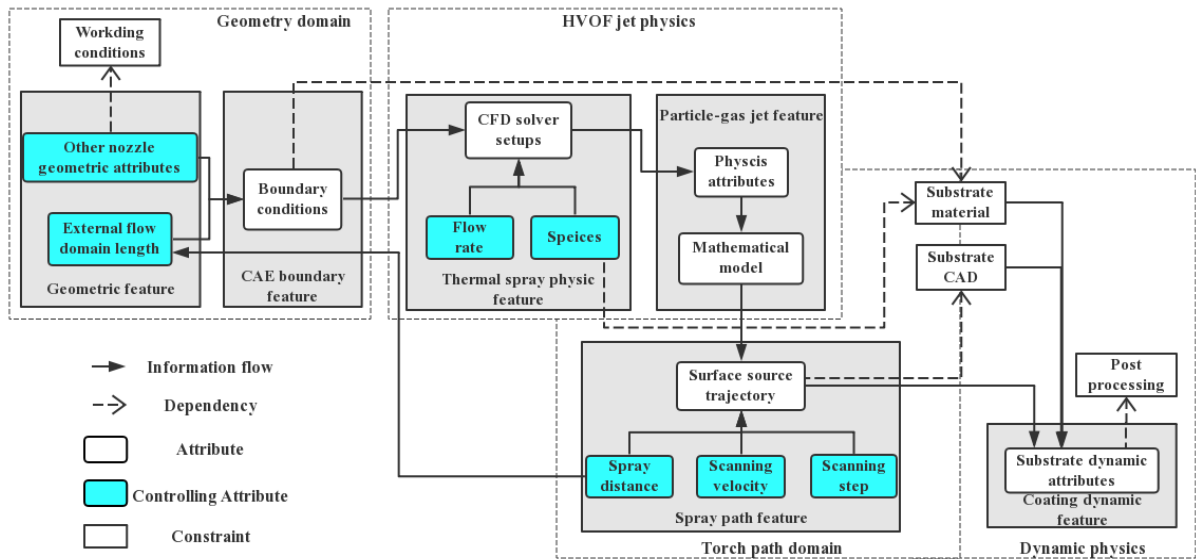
Geometry domain

Workding conditions

Other nozzle geometric attributes

External flow domain length

Geometric feature

Boundary conditions

CAE boundary feature

HVOF jet physics

CFD solver setups

Flow rate

Speices

Thermal spray physic feature

Particle-gas jet feature

Physcis attributes

Mathematical model

Substrate material

Substrate CAD

Information flow

Dependency

Attribute

Controlling Attribute

Constraint

Surface source trajectory

Spray distance

Scanning velocity

Scanning step

Spray path feature

Torch path domain

Post processing

Substrate dynamic attributes

Coating dynamic feature

Dynamic physics